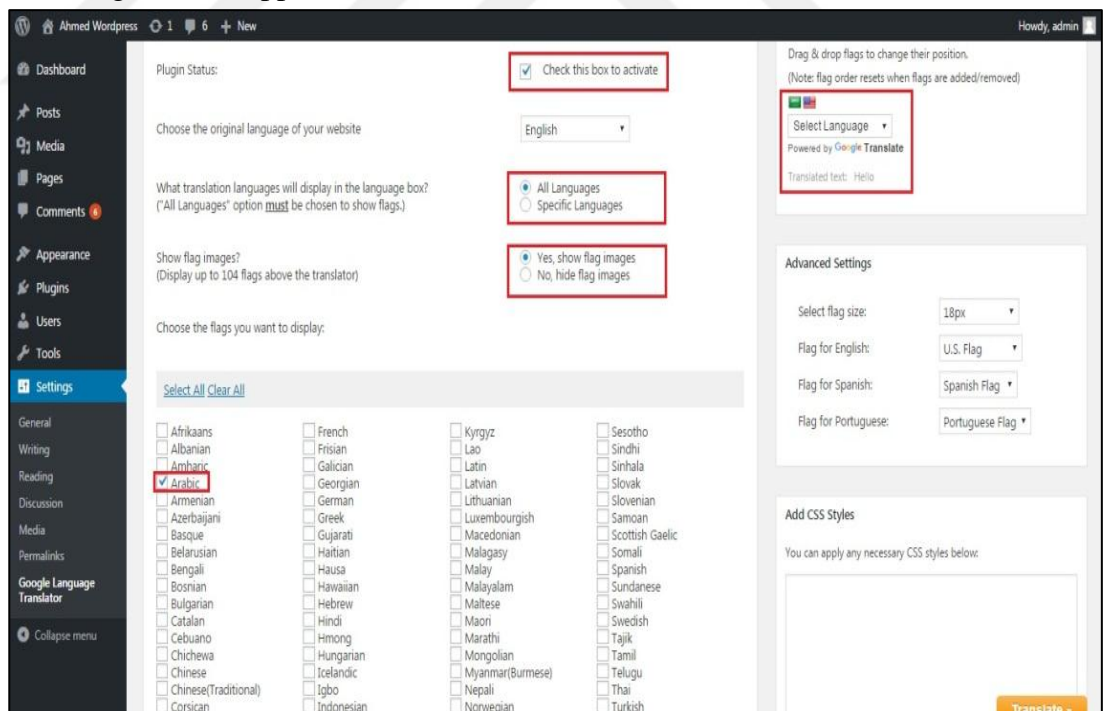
Ahmed Wordpress 1 6 + New

Howdy, admin

Dashboard
Posts
Media
Pages
Comments 6
Appearance
Plugins
Users
Tools
Settings
General
Writing
Reading
Discussion
Media
Permalinks
Google Language Translator
Collapse menu

Plugin Status:
Check this box to activate

Choose the original language of your website
English

What translation languages will display in the language box?
("All Languages" option must be chosen to show flags.)
All Languages
Specific Languages

Show flag images?
(Display up to 104 flags above the translator)
Yes, show flag images
No, hide flag images

Choose the flags you want to display:

Select All Clear All

| | | | |
|---|---|---|---|
| Afrikaans | French | Kyrgyz | Sesotho |
| Albanian | Frisian | Lao | Sindhi |
| Amharic | Galician | Latin | Sinhala |
| Arabic | Georgian | Latvian | Slovak |
| Armenian | German | Lithuanian | Slovenian |
| Azerbaijani | Greek | Luxembourgish | Samoan |
| Basque | Gujarati | Macedonian | Scottish Gaelic |
| Belarusian | Haitian | Malagasy | Somali |
| Bengali | Hausa | Malay | Spanish |
| Bosnian | Hawaiian | Malayalam | Sundanese |
| Bulgarian | Hebrew | Maltese | Swahili |
| Catalan | Hindi | Maori | Swedish |
| Cebuano | Hmong | Marathi | Tajik |
| Chichewa | Hungarian | Mongolian | Tamil |
| Chinese | Icelandic | Myanmar(Burmese) | Telugu |
| Chinese(Traditional) | Igbo | Nepali | Thai |
| Corsican | Indonesian | Norwegian | Turkish |

Drag & drop flags to change their position.
(Note: flag order resets when flags are added/removed)
Select Language
Powered by Google Translate
Translated text: Hello

Advanced Settings
Select flag size: 18px
Flag for English: U.S. Flag
Flag for Spanish: Spanish Flag
Flag for Portuguese: Portuguese Flag

Add CSS Styles
You can apply any necessary CSS styles below:

Translate »